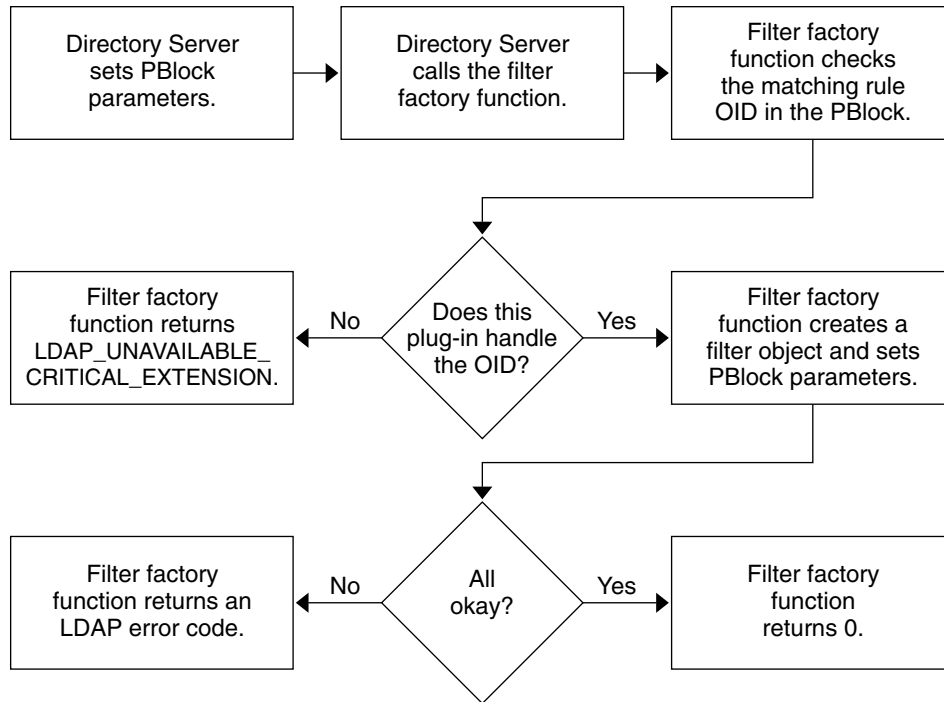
Directory Server sets PBlock parameters.

Directory Server calls the filter factory function.

Filter factory function checks the matching rule OID in the PBlock.

Does this plug-in handle the OID?

No

Filter factory function returns LDAP_UNAVAILABLE_CRITICAL_EXTENSION.

Yes

Filter factory function creates a filter object and sets PBlock parameters.

All okay?

No

Filter factory function returns an LDAP error code.

Yes

Filter factory function returns 0.